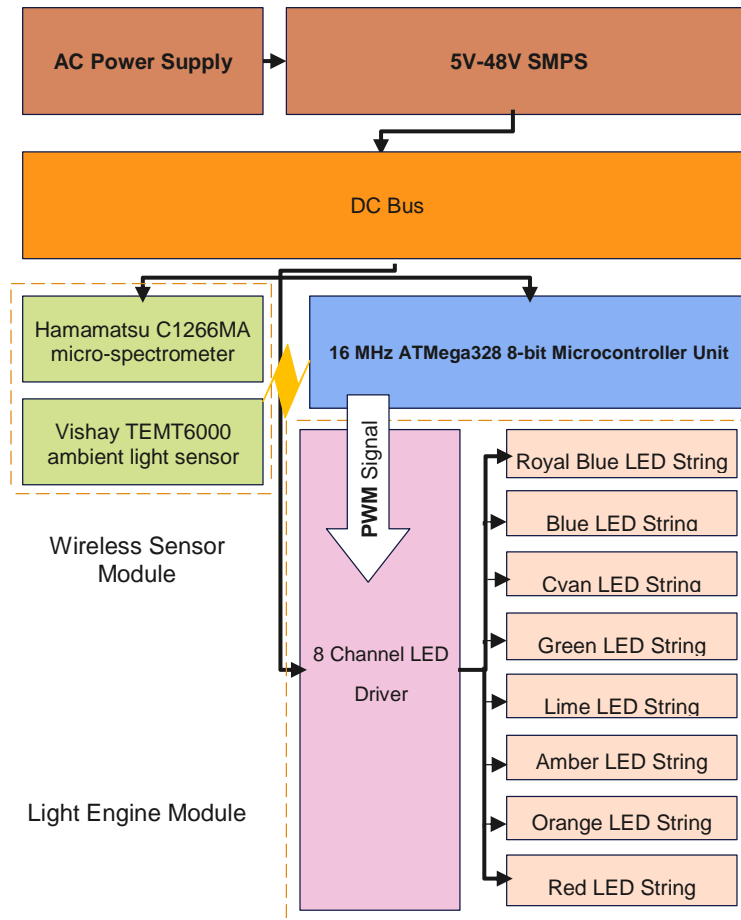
AC Power Supply

5V-48V SMPS

DC Bus

Hamamatsu C1266MA micro-spectrometer

Vishay TEMT6000 ambient light sensor

16 MHz ATMega328 8-bit Microcontroller Unit

PWM Signal

Wireless Sensor Module

8 Channel LED Driver

Royal Blue LED String

Blue LED String

Cyan LED String

Green LED String

Lime LED String

Amber LED String

Orange LED String

Red LED String

Light Engine Module